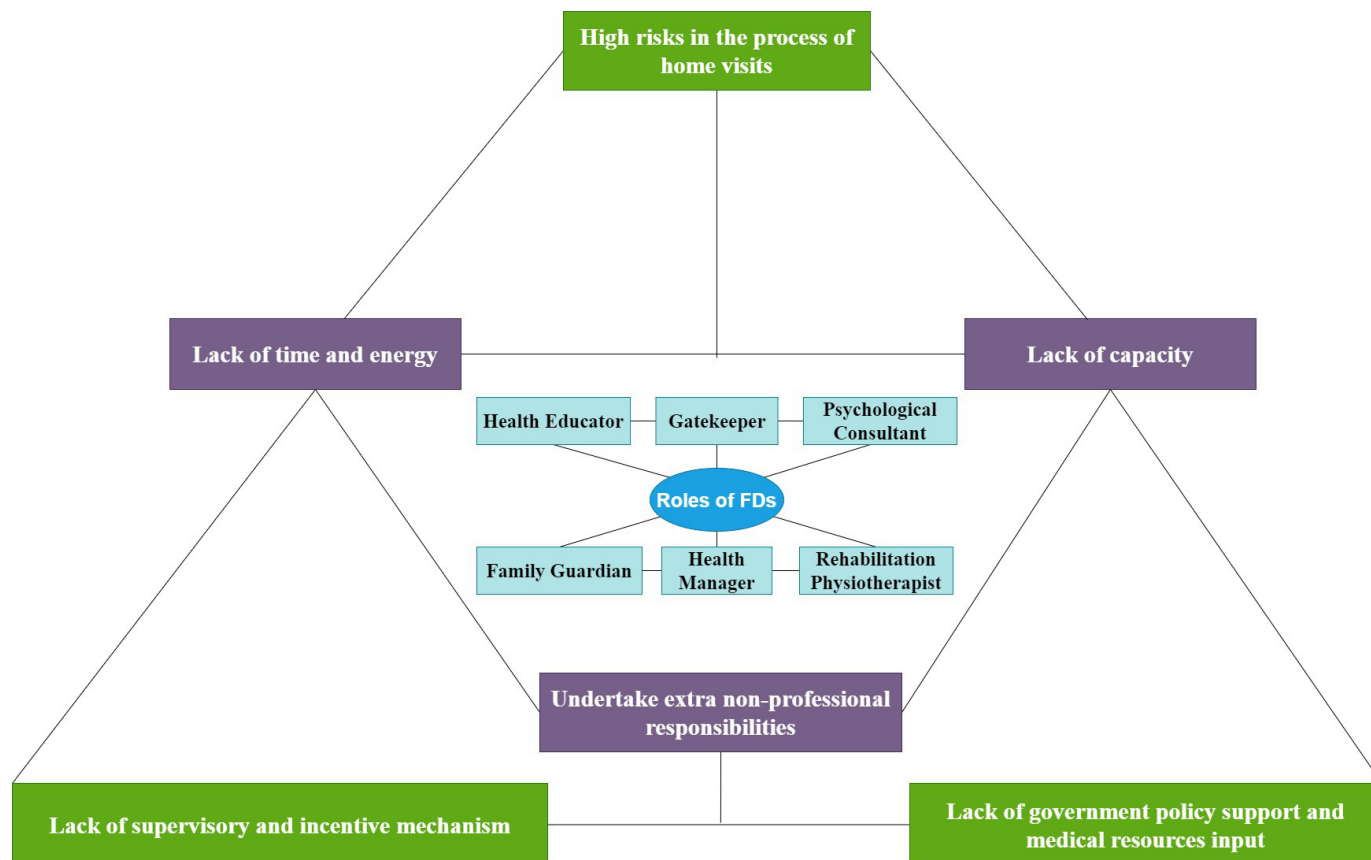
High risks in the process of home visits

Lack of time and energy

Lack of capacity

Health Educator

Gatekeeper

Psychological Consultant

Roles of FDs

Family Guardian

Health Manager

Rehabilitation Physiotherapist

Undertake extra non-professional responsibilities

Lack of supervisory and incentive mechanism

Lack of government policy support and medical resources input